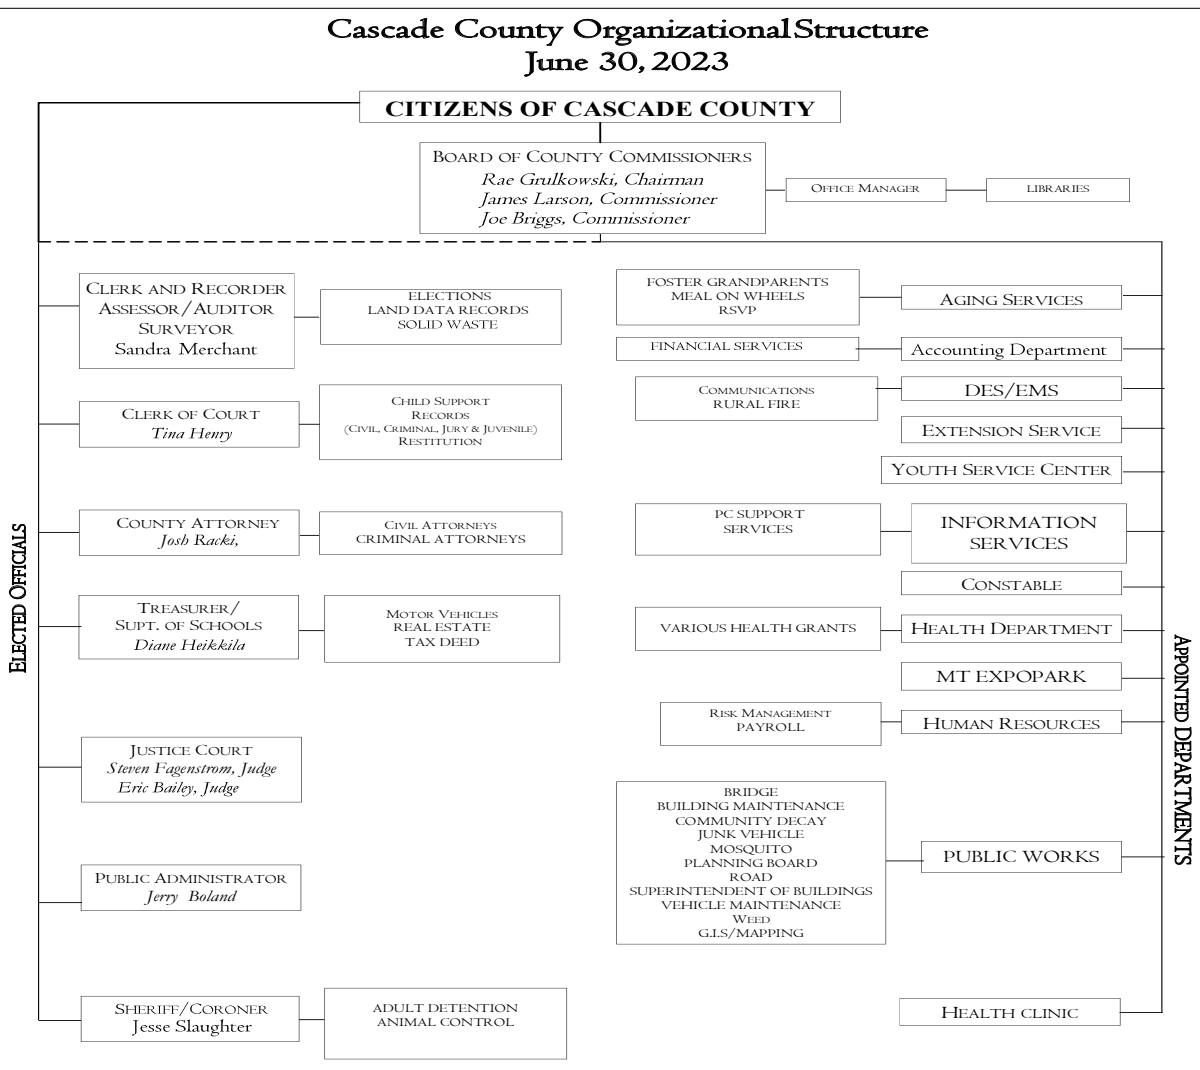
Cascade County Organizational Structure
June 30, 2023

CITIZENS OF CASCADE COUNTY

BOARD OF COUNTY COMMISSIONERS
Rae Grulkowski, Chairman
James Larson, Commissioner
Joe Briggs, Commissioner

OFFICE MANAGER

LIBRARIES

ELECTED OFFICIALS

CLERK AND RECORDER
ASSESSOR/AUDITOR
SURVEYOR
Sandra Merchant

ELECTIONS
LAND DATA RECORDS
SOLID WASTE

CLERK OF COURT
Tina Henry

CHILD SUPPORT
RECORDS
(CIVIL, CRIMINAL, JURY & JUVENILE)
RESTITUTION

COUNTY ATTORNEY
Josh Racki,

CIVIL ATTORNEYS
CRIMINAL ATTORNEYS

TREASURER/
SUPT. OF SCHOOLS
Diane Heikkila

MOTOR VEHICLES
REAL ESTATE
TAX DEED

JUSTICE COURT
Steven Fagenstrom, Judge
Eric Bailey, Judge

PUBLIC ADMINISTRATOR
Jerry Boland

SHERIFF/CORONER
Jesse Slaughter

ADULT DETENTION
ANIMAL CONTROL

APPOINTED DEPARTMENTS

FOSTER GRANDPARENTS
MEAL ON WHEELS
RSVP

AGING SERVICES

FINANCIAL SERVICES

Accounting Department

COMMUNICATIONS
RURAL FIRE

DES/EMS

EXTENSION SERVICE

YOUTH SERVICE CENTER

PC SUPPORT
SERVICES

INFORMATION
SERVICES

CONSTABLE

VARIOUS HEALTH GRANTS

HEALTH DEPARTMENT

MT EXPOPARK

RISK MANAGEMENT
PAYROLL

HUMAN RESOURCES

BRIDGE
BUILDING MAINTENANCE
COMMUNITY DECAY
JUNK VEHICLE
MOSQUITO
PLANNING BOARD
ROAD
SUPERINTENDENT OF BUILDINGS
VEHICLE MAINTENANCE
WEED
G.I.S/MAPPING

PUBLIC WORKS

HEALTH CLINIC